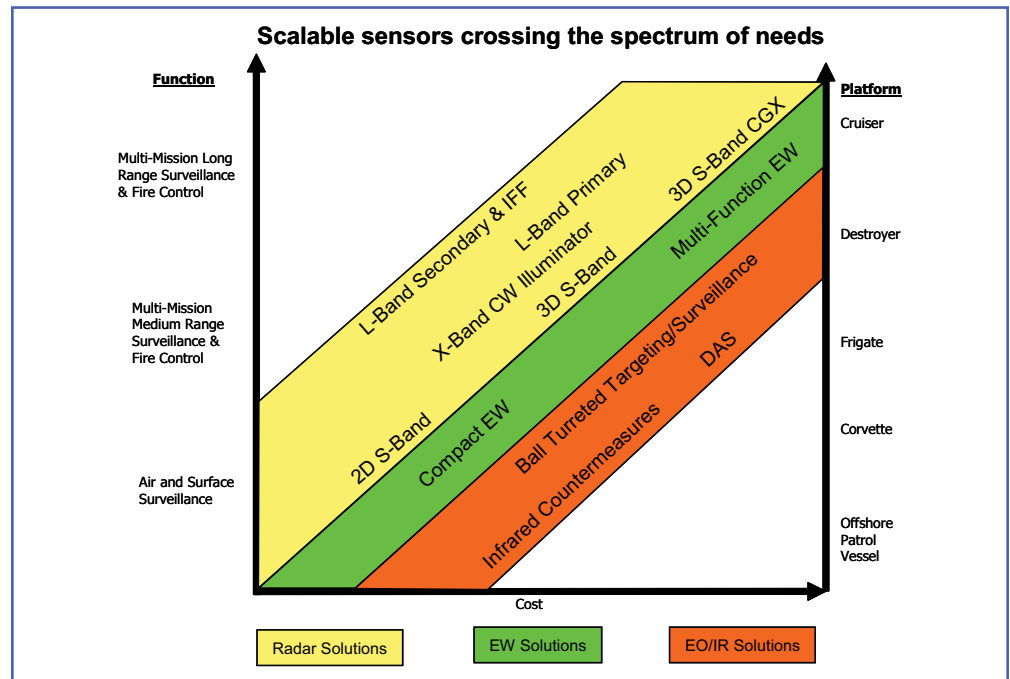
Scalable sensors crossing the spectrum of needs

Function

Multi-Mission Long Range Surveillance & Fire Control

Multi-Mission Medium Range Surveillance & Fire Control

Air and Surface Surveillance

L-Band Secondary & IFF

L-Band Primary

X-Band CW Illuminator

3D S-Band

3D S-Band CGX

2D S-Band

Compact EW

Multi-Function EW

Ball Turreted Targeting/Surveillance

DAS

Infrared Countermeasures

Platform

Cruiser

Destroyer

Frigate

Corvette

Offshore Patrol Vessel

Cost

Radar Solutions

EW Solutions

EO/IR Solutions